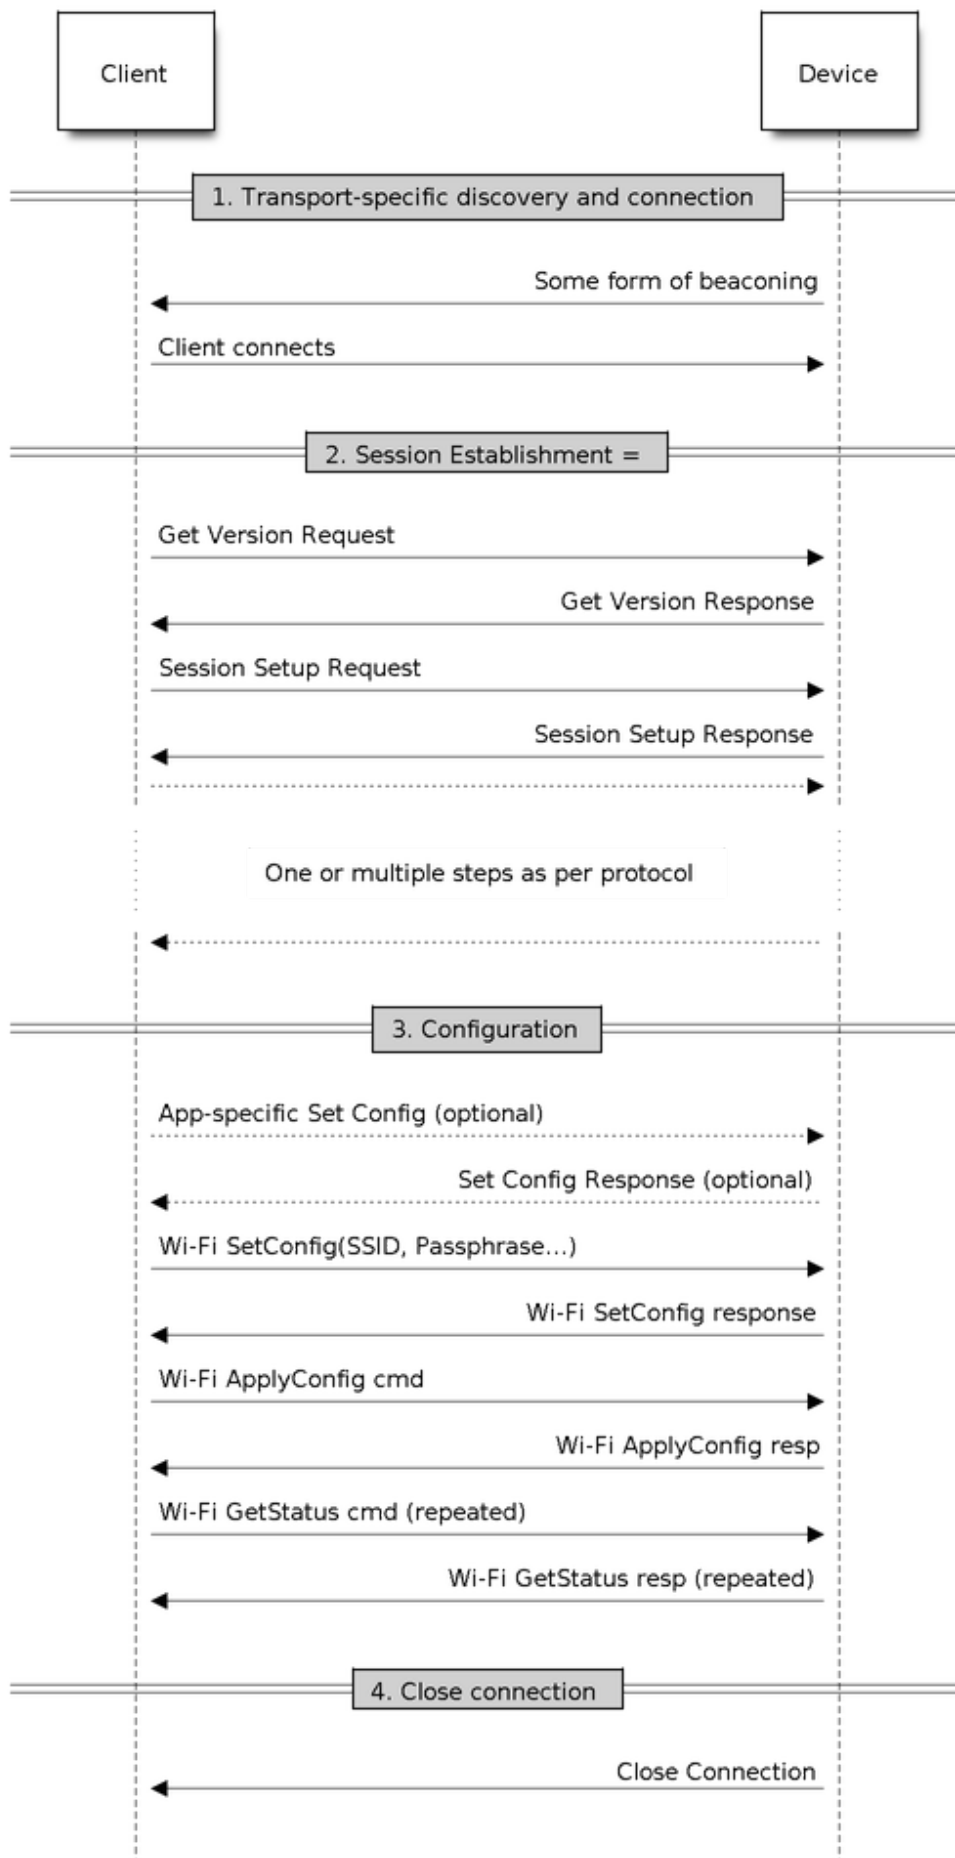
Client

Device

1. Transport-specific discovery and connection

Some form of beaconing

Client connects

2. Session Establishment =

Get Version Request

Get Version Response

Session Setup Request

Session Setup Response

One or multiple steps as per protocol

3. Configuration

App-specific Set Config (optional)

Set Config Response (optional)

Wi-Fi SetConfig(SSID, Passphrase...)

Wi-Fi SetConfig response

Wi-Fi ApplyConfig cmd

Wi-Fi ApplyConfig resp

Wi-Fi GetStatus cmd (repeated)

Wi-Fi GetStatus resp (repeated)

4. Close connection

Close Connection